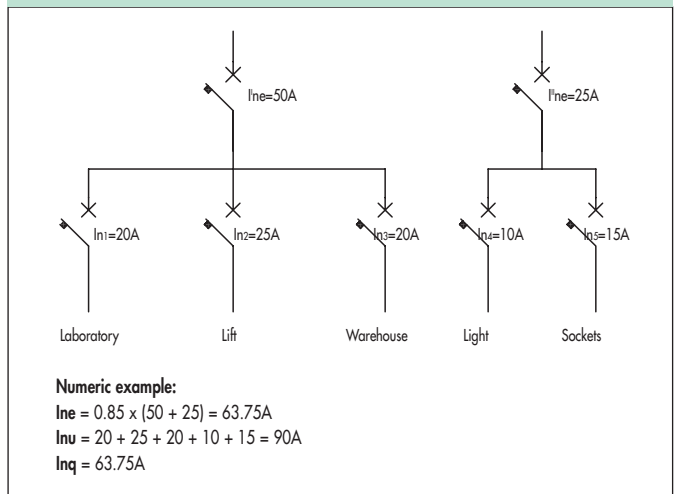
I'ne=50A

I'ne=25A

In1=20A

In2=25A

In3=20A

In4=10A

In5=15A

Laboratory

Lift

Warehouse

Light

Sockets

**Numeric example:**
**Ine** = 0.85 x (50 + 25) = 63.75A
**Inu** = 20 + 25 + 20 + 10 + 15 = 90A
**Inq** = 63.75A